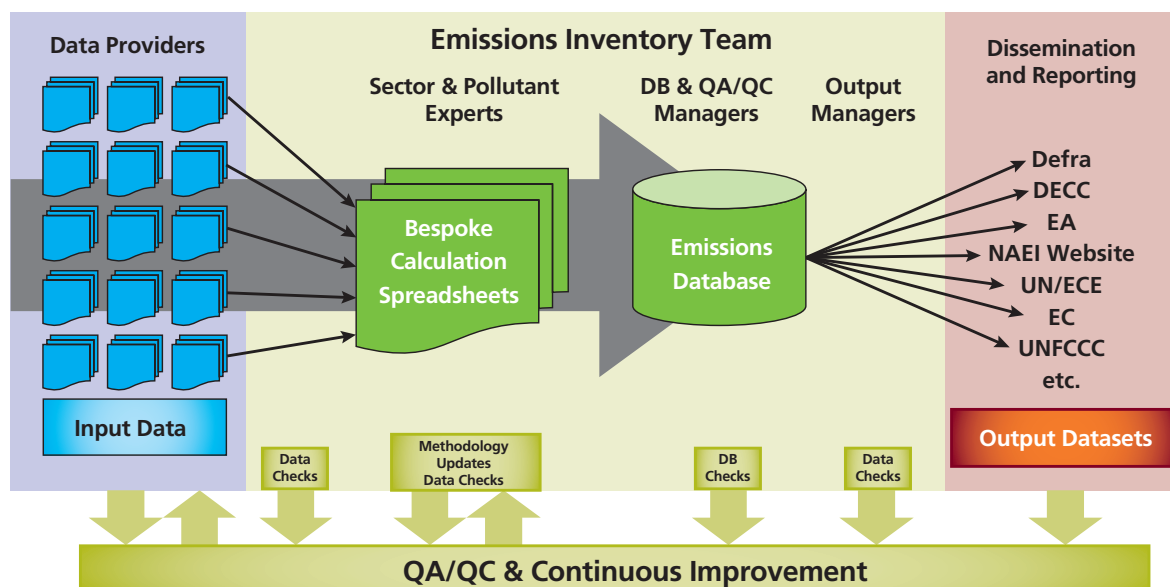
Data Providers

Emissions Inventory Team

Sector & Pollutant Experts

DB & QA/QC Managers

Output Managers

Dissemination and Reporting

Bespoke Calculation Spreadsheets

Emissions Database

Defra
DECC
EA
NAEI Website
UN/ECE
EC
UNFCCC
etc.

Input Data

Output Datasets

Data Checks

Methodology Updates Data Checks

DB Checks

Data Checks

QA/QC & Continuous Improvement